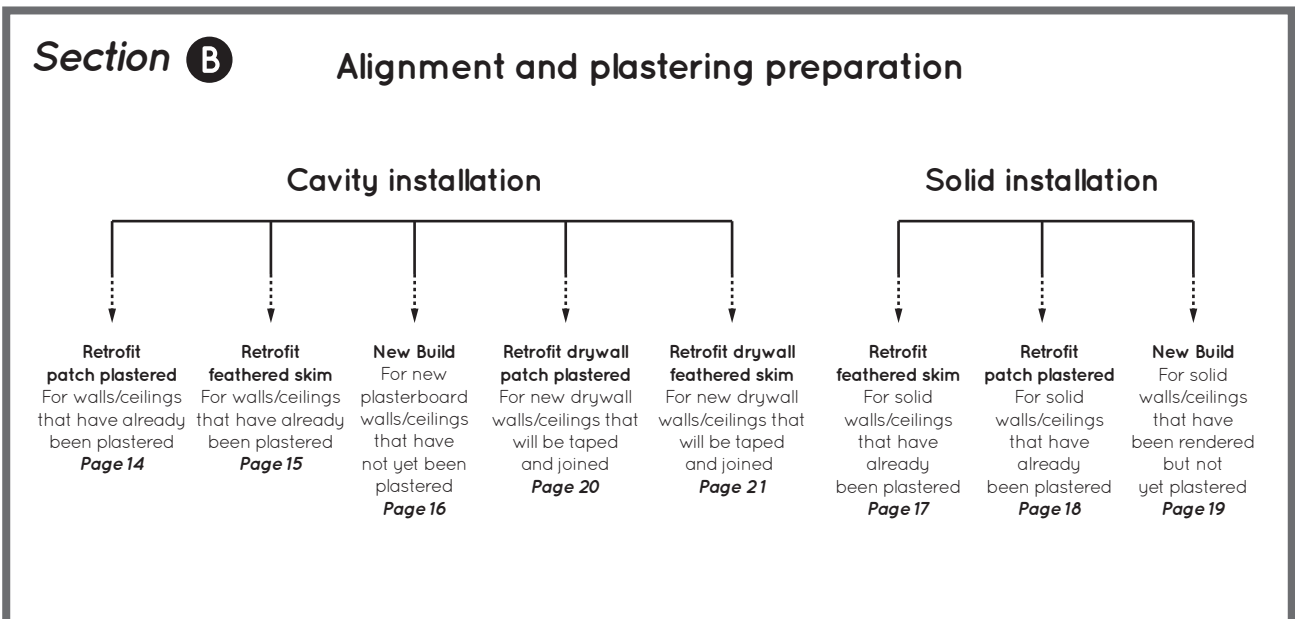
Section B

Alignment and plastering preparation

Cavity installation

Solid installation

Retrofit patch plastered
For walls/ceilings that have already been plastered
Page 14

Retrofit feathered skim
For walls/ceilings that have already been plastered
Page 15

New Build
For new plasterboard walls/ceilings that have not yet been plastered
Page 16

Retrofit drywall patch plastered
For new drywall walls/ceilings that will be taped and joined
Page 20

Retrofit drywall feathered skim
For new drywall walls/ceilings that will be taped and joined
Page 21

Retrofit feathered skim
For solid walls/ceilings that have already been plastered
Page 17

Retrofit patch plastered
For solid walls/ceilings that have already been plastered
Page 18

New Build
For solid walls/ceilings that have been rendered but not yet plastered
Page 19